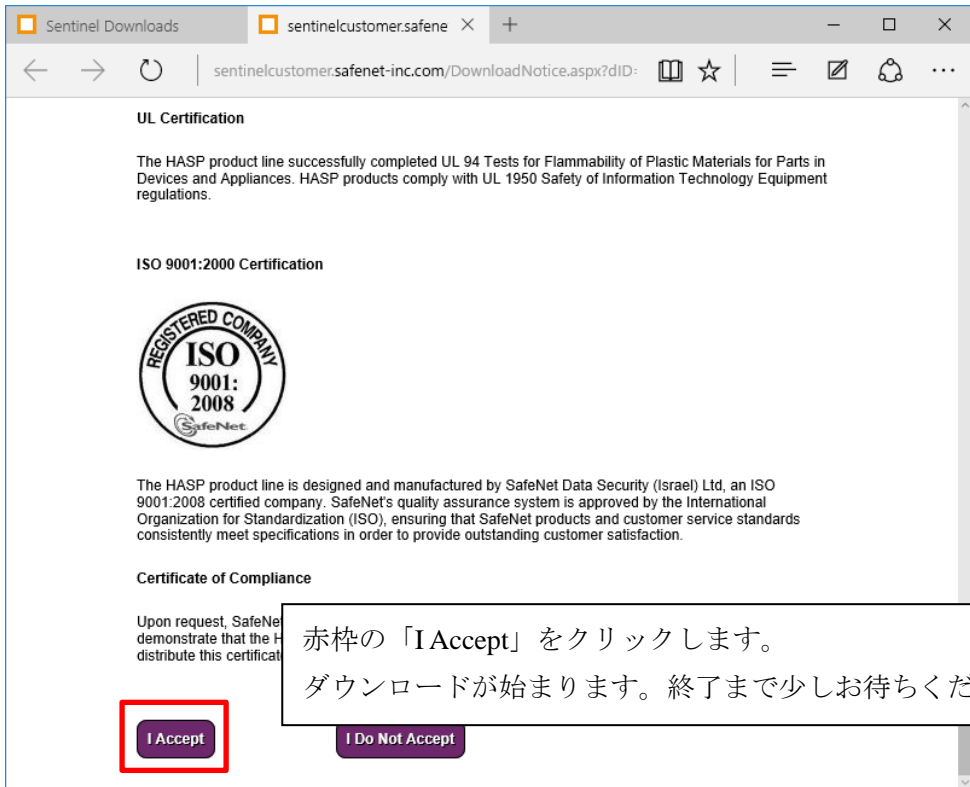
Sentinel Downloads

sentinelcustomer.safene

sentinelcustomer.safenet-inc.com/DownloadNotice.aspx?dID=

UL Certification

The HASP product line successfully completed UL 94 Tests for Flammability of Plastic Materials for Parts in Devices and Appliances. HASP products comply with UL 1950 Safety of Information Technology Equipment regulations.

ISO 9001:2000 Certification

REGISTERED COMPANY
ISO
9001:
2008
SafeNet

The HASP product line is designed and manufactured by SafeNet Data Security (Israel) Ltd, an ISO 9001:2008 certified company. SafeNet's quality assurance system is approved by the International Organization for Standardization (ISO), ensuring that SafeNet products and customer service standards consistently meet specifications in order to provide outstanding customer satisfaction.

Certificate of Compliance

Upon request, SafeNe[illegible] demonstrate that the H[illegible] distribute this certificat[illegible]

赤枠の「I Accept」をクリックします。
ダウンロードが始まります。終了まで少しお待ちくだ

I Accept

I Do Not Accept